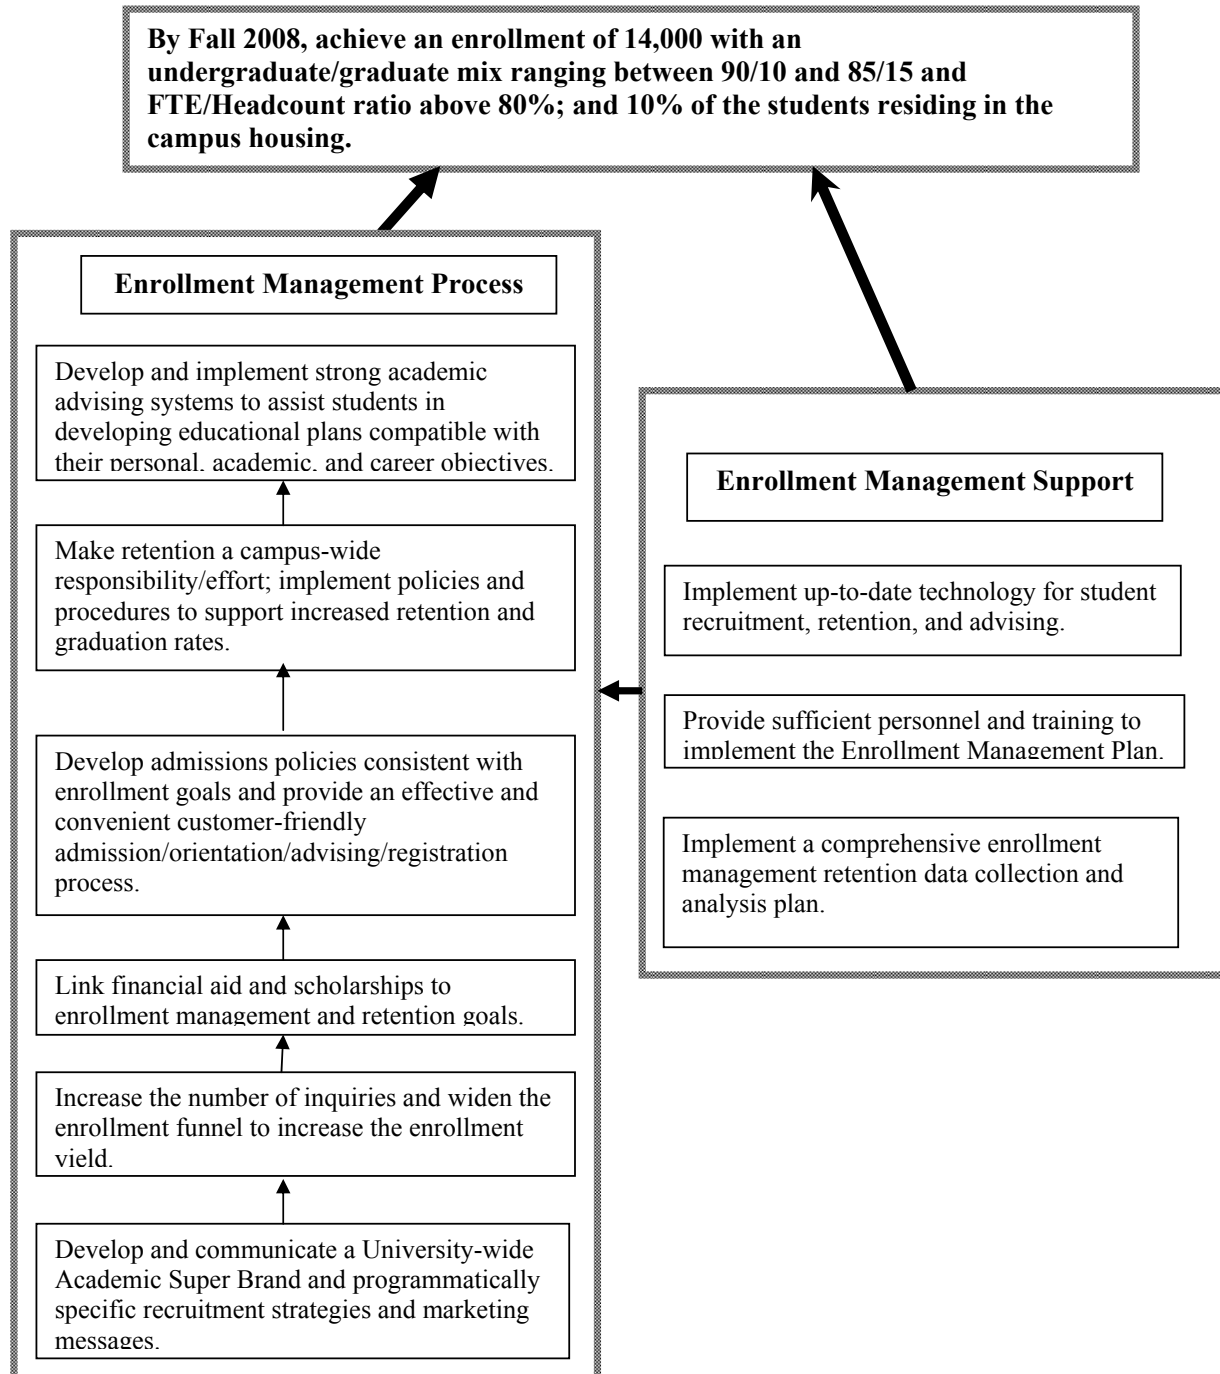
By Fall 2008, achieve an enrollment of 14,000 with an undergraduate/graduate mix ranging between 90/10 and 85/15 and FTE/Headcount ratio above 80%; and 10% of the students residing in the campus housing.

Enrollment Management Process

Develop and implement strong academic advising systems to assist students in developing educational plans compatible with their personal, academic, and career objectives.

Make retention a campus-wide responsibility/effort; implement policies and procedures to support increased retention and graduation rates.

Develop admissions policies consistent with enrollment goals and provide an effective and convenient customer-friendly admission/orientation/advising/registration process.

Link financial aid and scholarships to enrollment management and retention goals.

Increase the number of inquiries and widen the enrollment funnel to increase the enrollment yield.

Develop and communicate a University-wide Academic Super Brand and programmatically specific recruitment strategies and marketing messages.

Enrollment Management Support

Implement up-to-date technology for student recruitment, retention, and advising.

Provide sufficient personnel and training to implement the Enrollment Management Plan.

Implement a comprehensive enrollment management retention data collection and analysis plan.